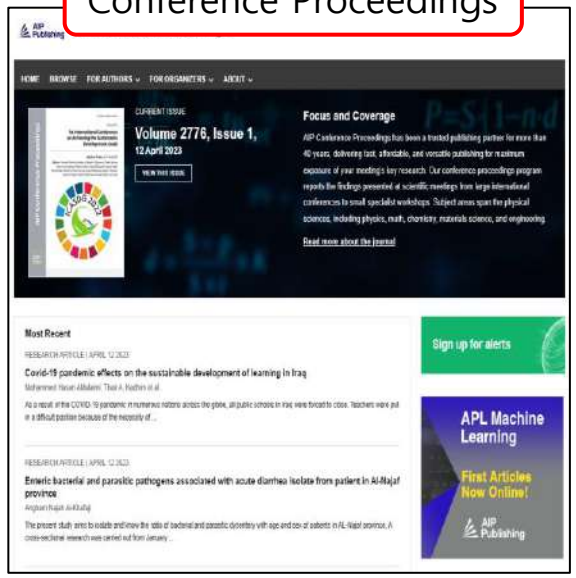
Conference Proceedings

AIP Publishing

HOME BROWSE FOR AUTHORS FOR ORGANIZERS ABOUT

CURRENT ISSUE

Volume 2776, Issue 1,

12 April 2023

VIEW THIS ISSUE

Focus and Coverage

AIP Conference Proceedings has been a trusted publishing partner for more than 40 years, delivering fast, affordable, and versatile publishing for maximum exposure of your meeting's key research. Our conference proceedings program reports the findings presented at scientific meetings from large international conferences to small specialist workshops. Subject areas span the physical sciences, including physics, math, chemistry, materials science, and engineering.

Read more about the journal

Most Recent

RESEARCH ARTICLE | APRIL 12 2023

Covid-19 pandemic effects on the sustainable development of learning in Iraq

Mohammed Hasan Albdairi; Thair A. Kadhim et al.

As a result of the COVID-19 pandemic in numerous nations across the globe, all public schools in Iraq were forced to close. Teachers were put in a difficult position because of the necessity of ...

RESEARCH ARTICLE | APRIL 12 2023

Enteric bacterial and parasitic pathogens associated with acute diarrhea isolate from patient in Al-Najaf province

Angham Najah Al-Khafaji

The present study aimed to isolate and know the ratio of bacterial and parasitic dysentery with age and sex of patients in AL-Najaf province. A cross-sectional research was carried out from January ...

Sign up for alerts

APL Machine Learning

First Articles Now Online!

AIP Publishing